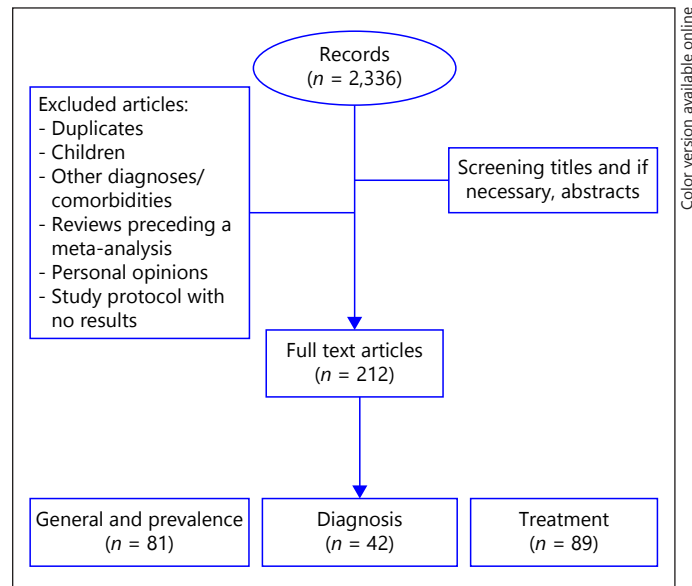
Records
($n$ = 2,336)

Excluded articles:
- Duplicates
- Children
- Other diagnoses/ comorbidities
- Reviews preceding a meta-analysis
- Personal opinions
- Study protocol with no results

Screening titles and if necessary, abstracts

Full text articles
($n$ = 212)

General and prevalence
($n$ = 81)

Diagnosis
($n$ = 42)

Treatment
($n$ = 89)

Color version available online